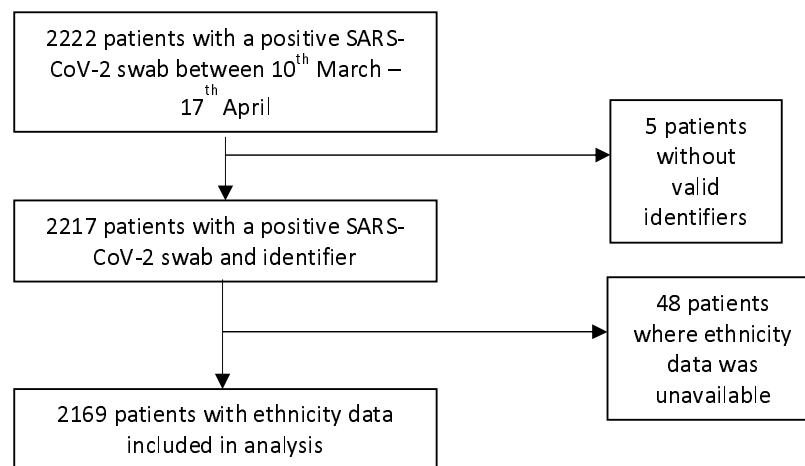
2222 patients with a positive SARS-CoV-2 swab between 10$^{th}$ March – 17$^{th}$ April

5 patients without valid identifiers

2217 patients with a positive SARS-CoV-2 swab and identifier

48 patients where ethnicity data was unavailable

2169 patients with ethnicity data included in analysis